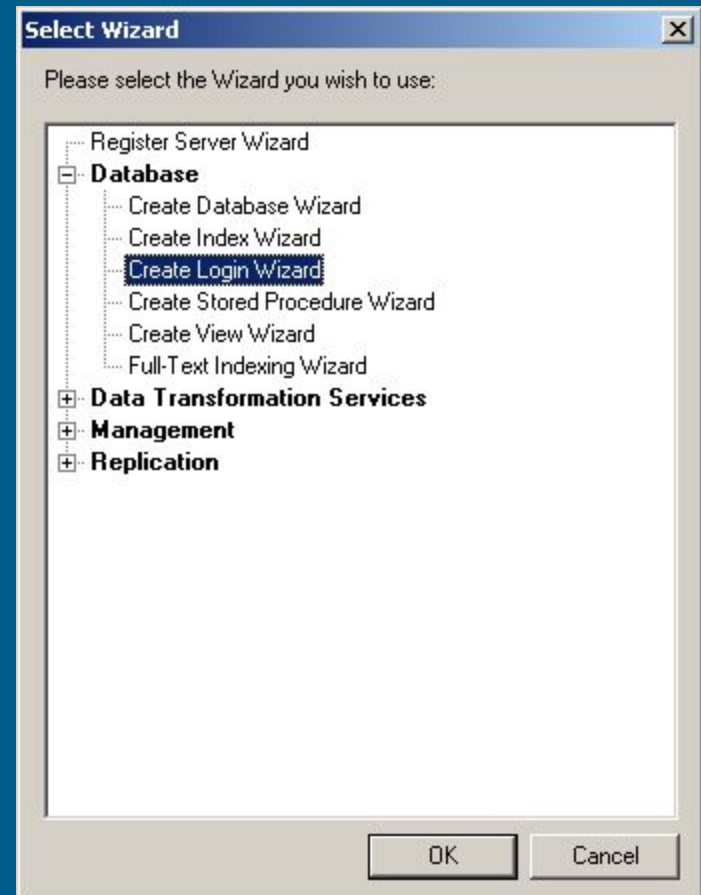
Select Wizard

Please select the Wizard you wish to use:

Register Server Wizard
Database
Create Database Wizard
Create Index Wizard
Create Login Wizard
Create Stored Procedure Wizard
Create View Wizard
Full-Text Indexing Wizard
Data Transformation Services
Management
Replication

OK
Cancel